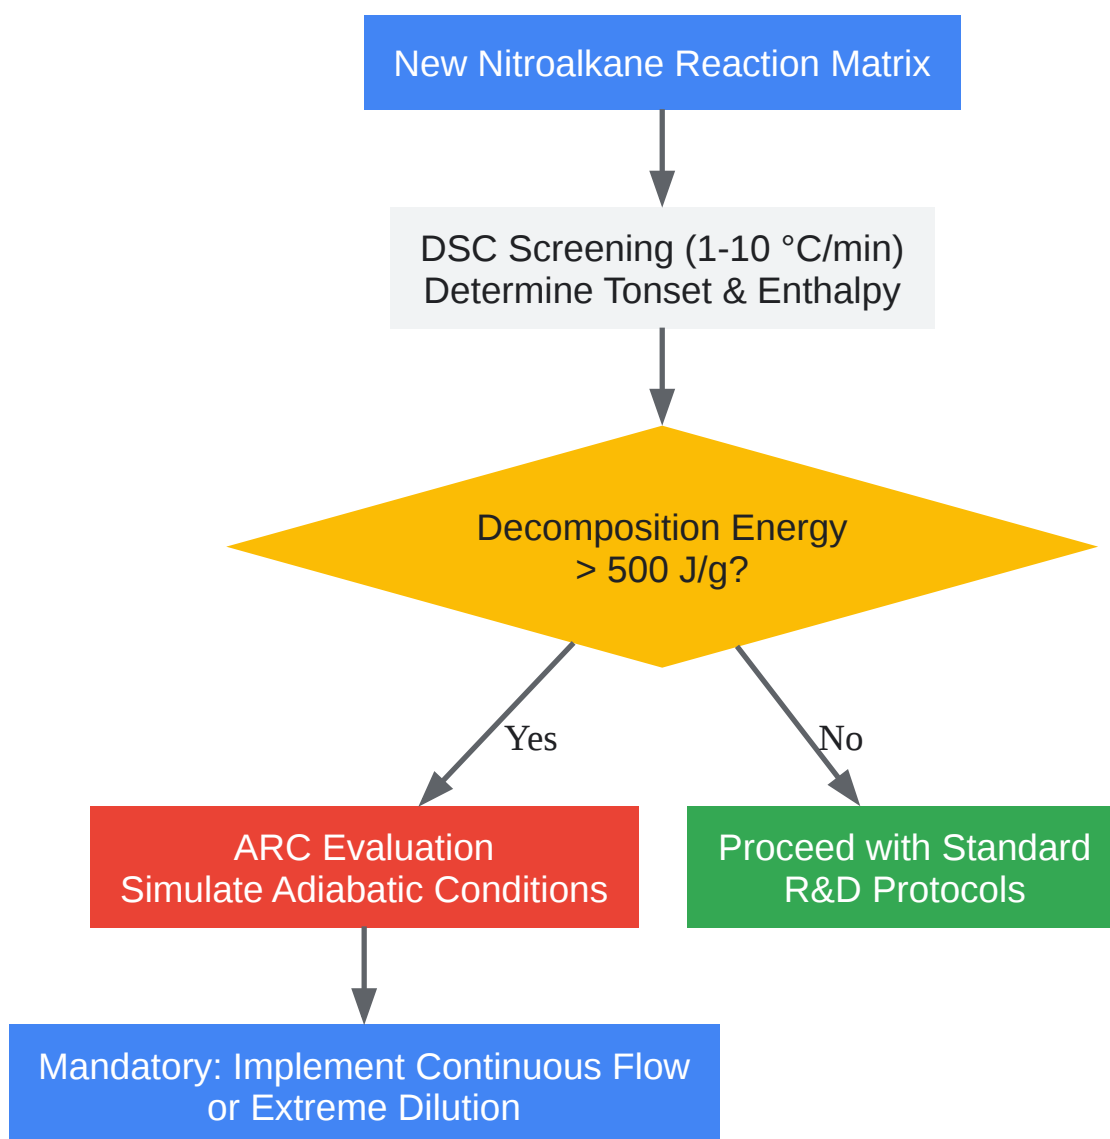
New Nitroalkane Reaction Matrix

DSC Screening (1-10 °C/min)
Determine Tonset & Enthalpy

Decomposition Energy
> 500 J/g?

Yes

No

ARC Evaluation
Simulate Adiabatic Conditions

Proceed with Standard
R&D Protocols

Mandatory: Implement Continuous Flow
or Extreme Dilution